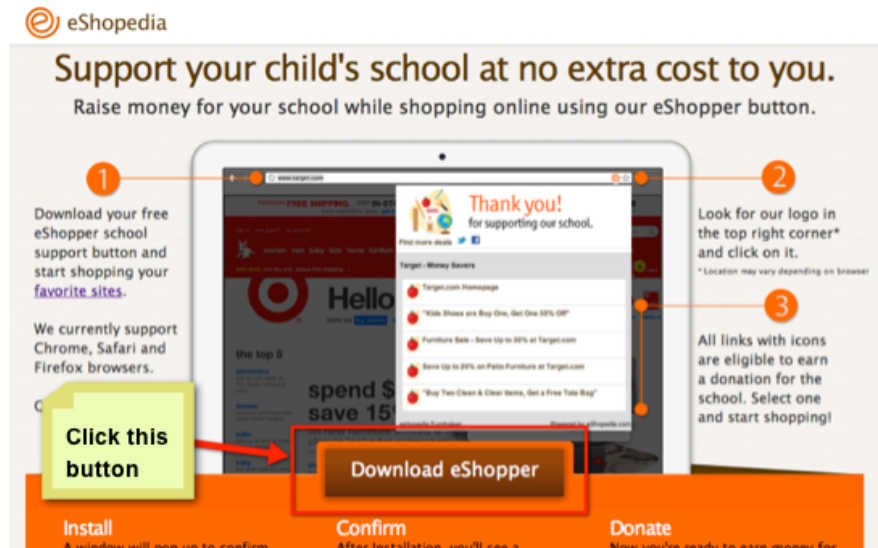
eShopedia

Support your child's school at no extra cost to you.

Raise money for your school while shopping online using our eShopper button.

1

Download your free eShopper school support button and start shopping your favorite sites.

We currently support Chrome, Safari and Firefox browsers.

2

Look for our logo in the top right corner* and click on it.

* Location may vary depending on browser

3

All links with icons are eligible to earn a donation for the school. Select one and start shopping!

www.target.com

FREE SHIPPING

Hello

the top 5

spend $
save 15

Thank you!
for supporting our school.

Find more deals

Target - Money Savers

Target.com Homepage

"Kids Shoes are Buy One, Get One 50% Off"

Furniture Sale - Save Up to 30% at Target.com

Save Up to 20% on Patio Furniture at Target.com

"Buy Two Clean & Clear Items, Get a Free Tote Bag"

Powered by eShopedia.com

Click this button

Download eShopper

Install

A window will pop up to confirm

Confirm

After installation, you'll see a

Donate

Now you're ready to earn money for